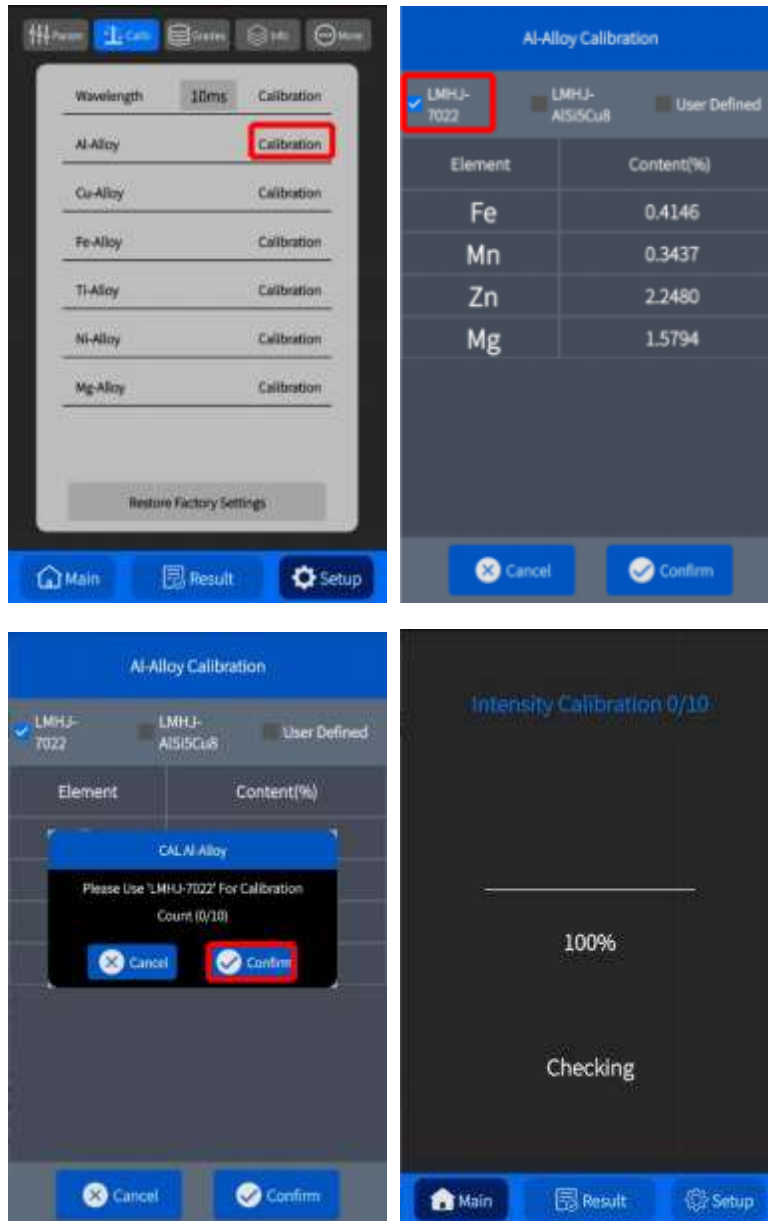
Param Calib Grades Info More

| Wavelength | 10ms | Calibration |
|---|---|---|
| Al-Alloy | | Calibration |
| Cu-Alloy | | Calibration |
| Fe-Alloy | | Calibration |
| Ti-Alloy | | Calibration |
| Ni-Alloy | | Calibration |
| Mg-Alloy | | Calibration |

Restore Factory Settings

Main Result Setup

Al-Alloy Calibration

LMHJ-7022 LMHJ-AlSi5Cu8 User Defined

| Element | Content(%) |
|---|---|
| Fe | 0.4146 |
| Mn | 0.3437 |
| Zn | 2.2480 |
| Mg | 1.5794 |

Cancel Confirm

Al-Alloy Calibration

LMHJ-7022 LMHJ-AlSi5Cu8 User Defined

| Element | Content(%) |
|---|---|

CAL Al-Alloy

Please Use 'LMHJ-7022' For Calibration

Count (0/10)

Cancel Confirm

Cancel Confirm

Intensity Calibration 0/10

100%

Checking

Main Result Setup